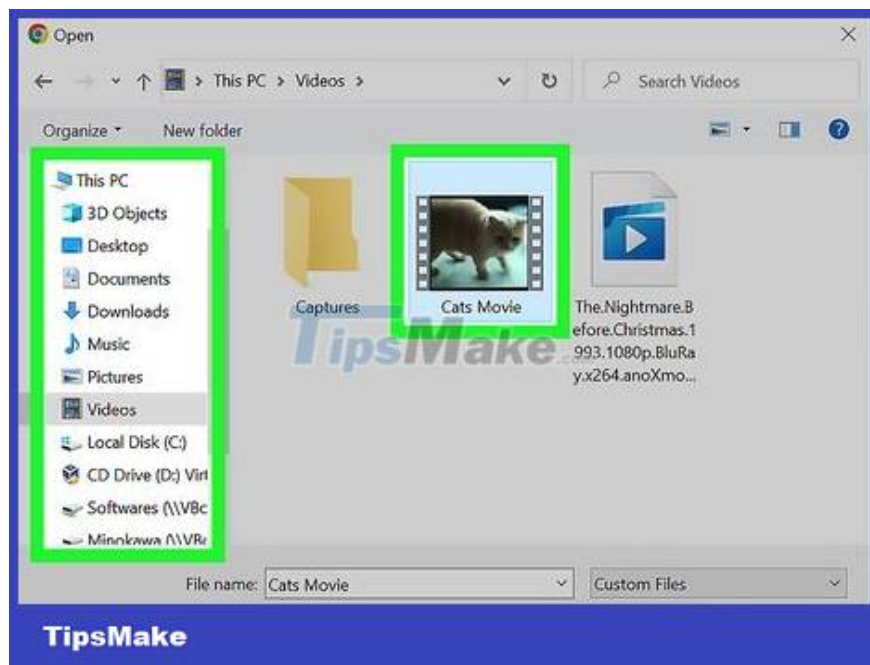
Open

This PC > Videos >

Search Videos

Organize ▾ New folder

This PC
3D Objects
Desktop
Documents
Downloads
Music
Pictures
Videos
Local Disk (C:)
CD Drive (D:) Virt
Softwares (\\VBc
Minokawa (\\VB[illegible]

Captures

Cats Movie

The.Nightmare.Before.Christmas.1993.1080p.BluRay.x264.anoXmo...

TipsMake

File name: Cats Movie

Custom Files

TipsMake